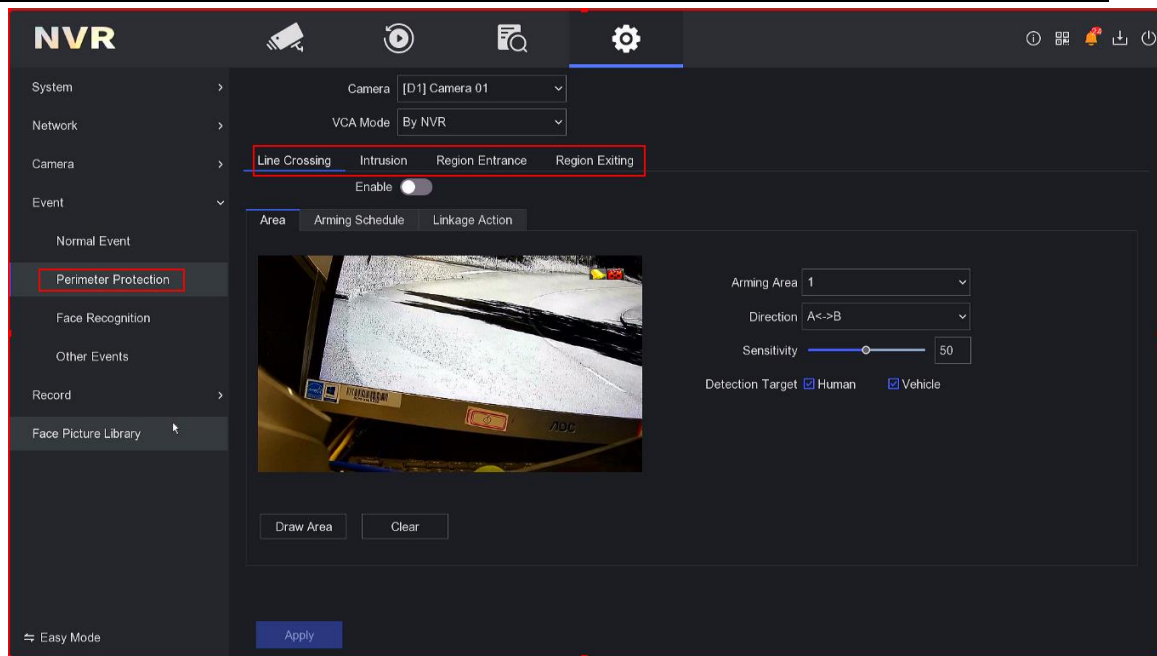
NVR

System
Network
Camera
Event
Normal Event
Perimeter Protection
Face Recognition
Other Events
Record
Face Picture Library

Camera [D1] Camera 01
VCA Mode By NVR

Line Crossing Intrusion Region Entrance Region Exiting

Enable

Area Arming Schedule Linkage Action

Arming Area 1
Direction A<->B
Sensitivity 50
Detection Target Human Vehicle

Draw Area Clear

Easy Mode

Apply